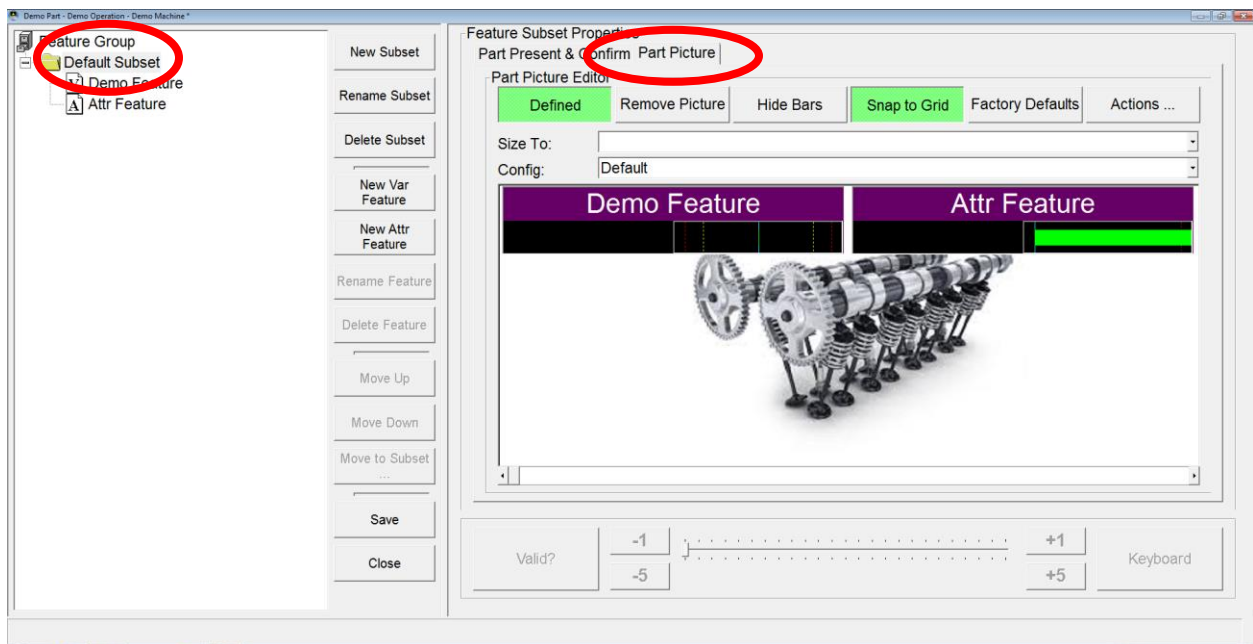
Demo Part - Demo Operation - Demo Machine *

Feature Group
Default Subset
Demo Feature
Attr Feature

New Subset
Rename Subset
Delete Subset
New Var Feature
New Attr Feature
Rename Feature
Delete Feature
Move Up
Move Down
Move to Subset ...
Save
Close

Feature Subset Properties
Part Present & Confirm
Part Picture
Part Picture Editor
Defined
Remove Picture
Hide Bars
Snap to Grid
Factory Defaults
Actions ...
Size To:
Config:
Default
Demo Feature
Attr Feature

Valid?
-1
-5
+1
+5
Keyboard